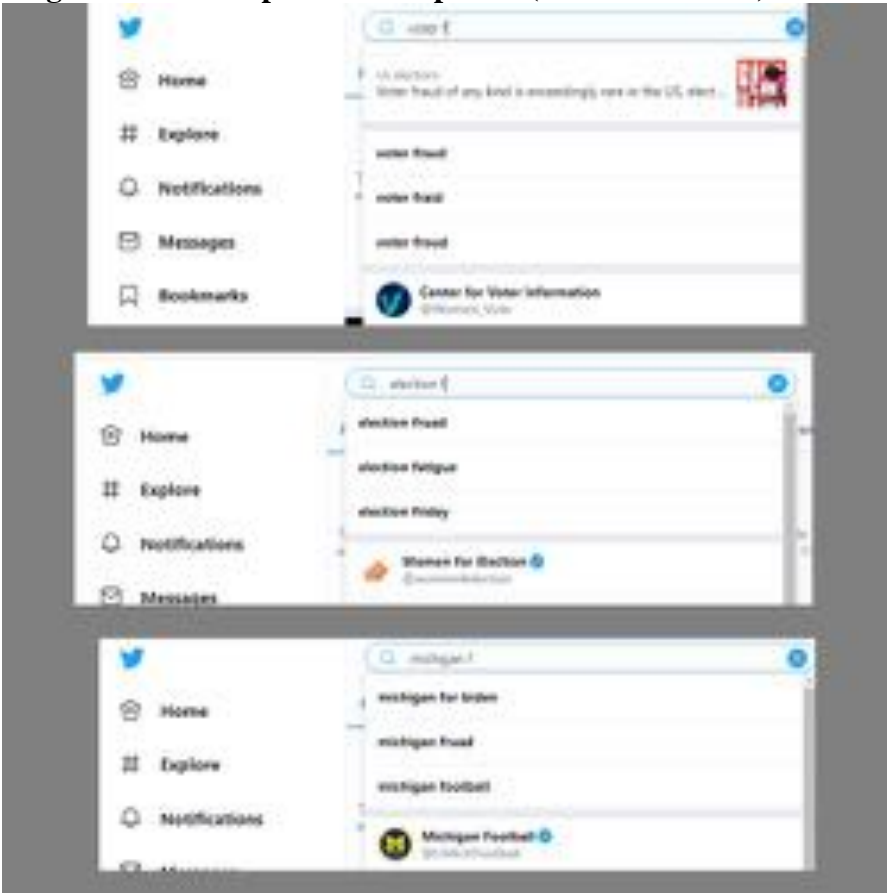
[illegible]

Home

Explore

Notifications

Messages

Bookmarks

voter f

US elections

Voter fraud of any kind is exceedingly rare in the US, elect...

voter fraud

voter fraid

voter froud

Center for Voter Information

@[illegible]

Home

Explore

Notifications

Messages

election f

election fraud

election fatigue

election friday

Women for Election

@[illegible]

Home

Explore

Notifications

michigan f

michigan for biden

michigan fraud

michigan football

Michigan Football

@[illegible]